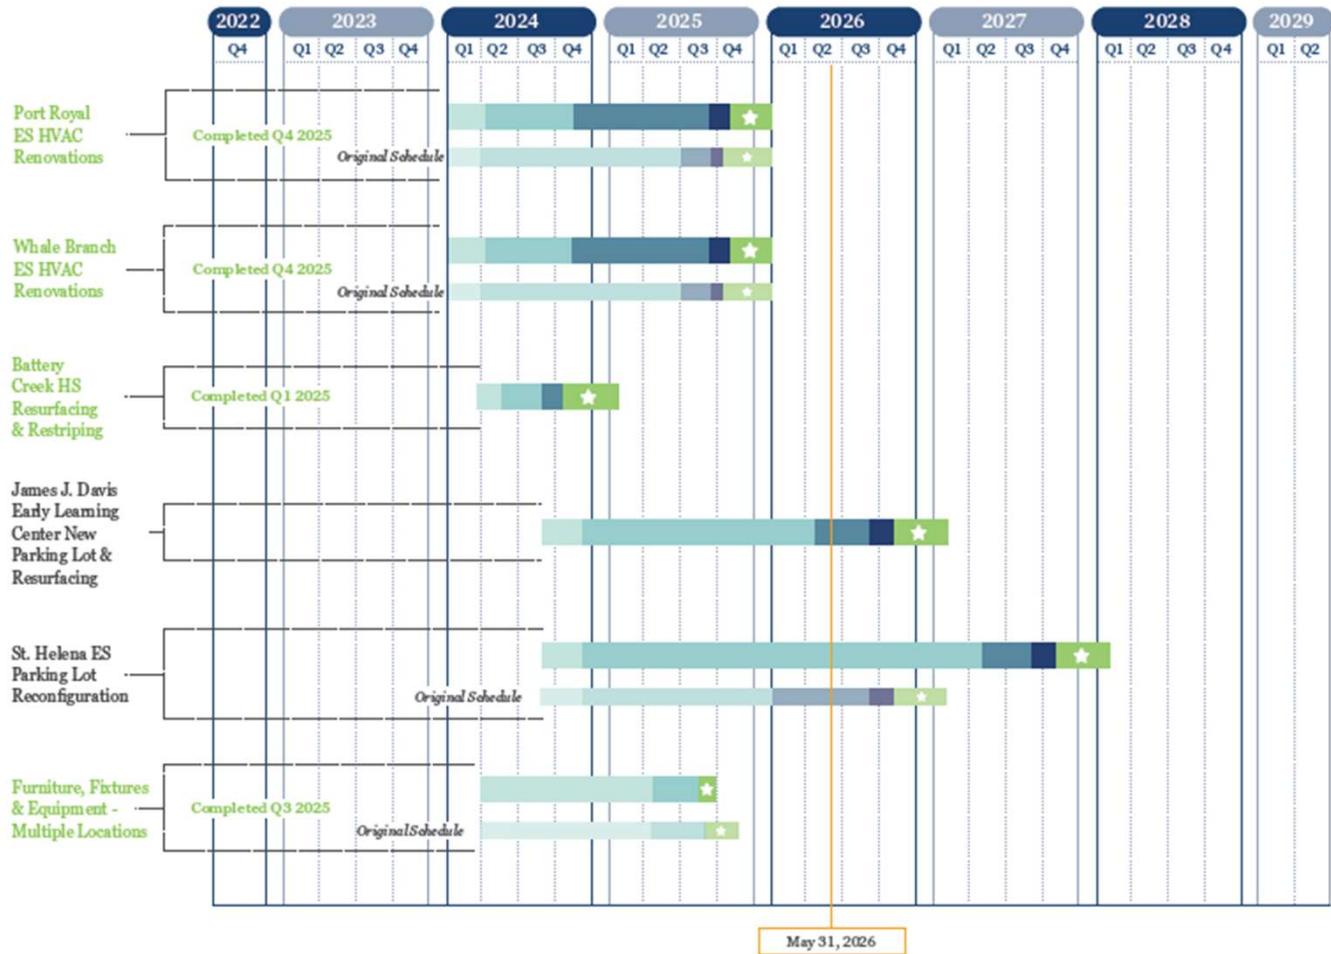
2022 2023 2024 2025 2026 2027 2028 2029

Q4 Q1 Q2 Q3 Q4 Q1 Q2 Q3 Q4 Q1 Q2 Q3 Q4 Q1 Q2 Q3 Q4 Q1 Q2 Q3 Q4 Q1 Q2 Q3 Q4 Q1 Q2

Port Royal ES HVAC Renovations
Completed Q4 2025
Original Schedule

Whale Branch ES HVAC Renovations
Completed Q4 2025
Original Schedule

Battery Creek HS Resurfacing & Restriping
Completed Q1 2025

James J. Davis Early Learning Center New Parking Lot & Resurfacing

St. Helena ES Parking Lot Reconfiguration
Original Schedule

Furniture, Fixtures & Equipment - Multiple Locations
Completed Q3 2025
Original Schedule

May 31, 2026